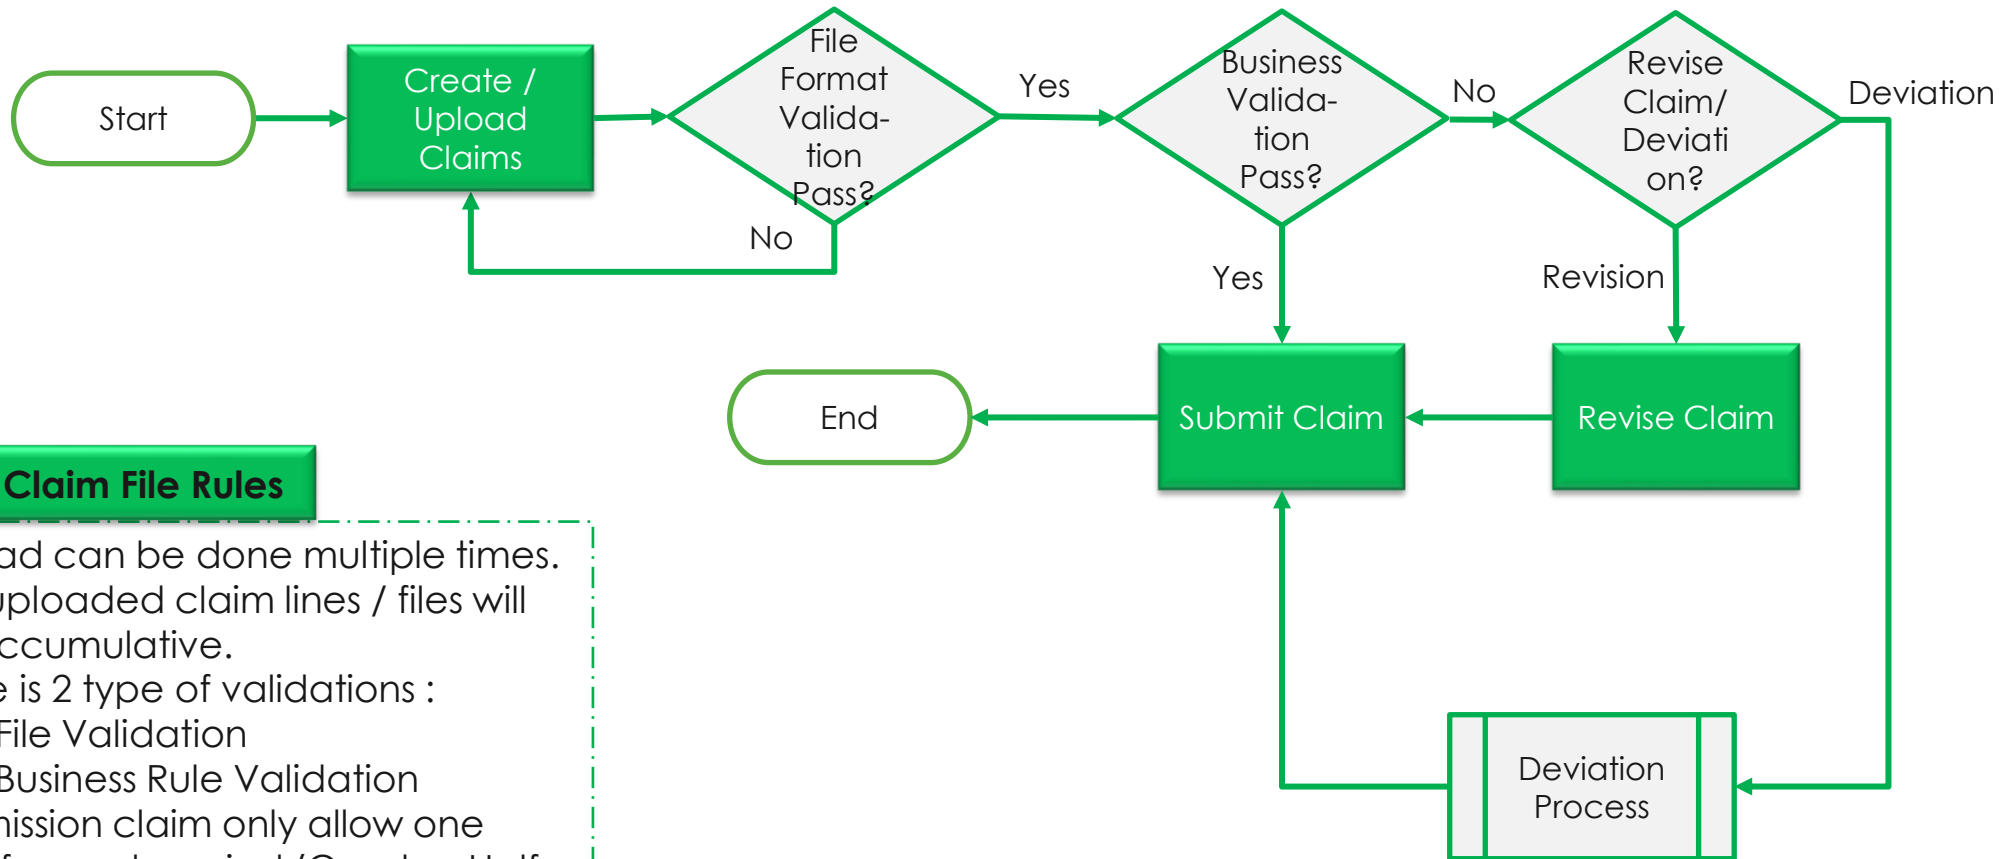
Start

Create / Upload Claims

File Format Valida-tion Pass?

Yes

No

Business Valida-tion Pass?

No

Yes

Revise Claim/ Deviati on?

Deviation

Revision

End

Submit Claim

Revise Claim

Deviation Process

Claim File Rules

ad can be done multiple times. uploaded claim lines / files will ccumulative.
e is 2 type of validations :
File Validation
Business Rule Validation
nission claim only allow one
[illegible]